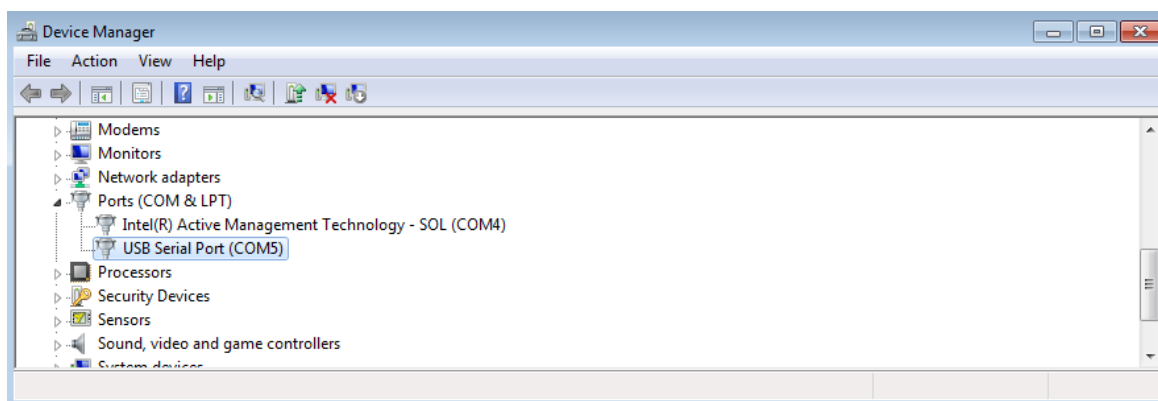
Device Manager

File Action View Help

Modems
Monitors
Network adapters
Ports (COM & LPT)
Intel(R) Active Management Technology - SOL (COM4)
USB Serial Port (COM5)
Processors
Security Devices
Sensors
Sound, video and game controllers
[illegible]